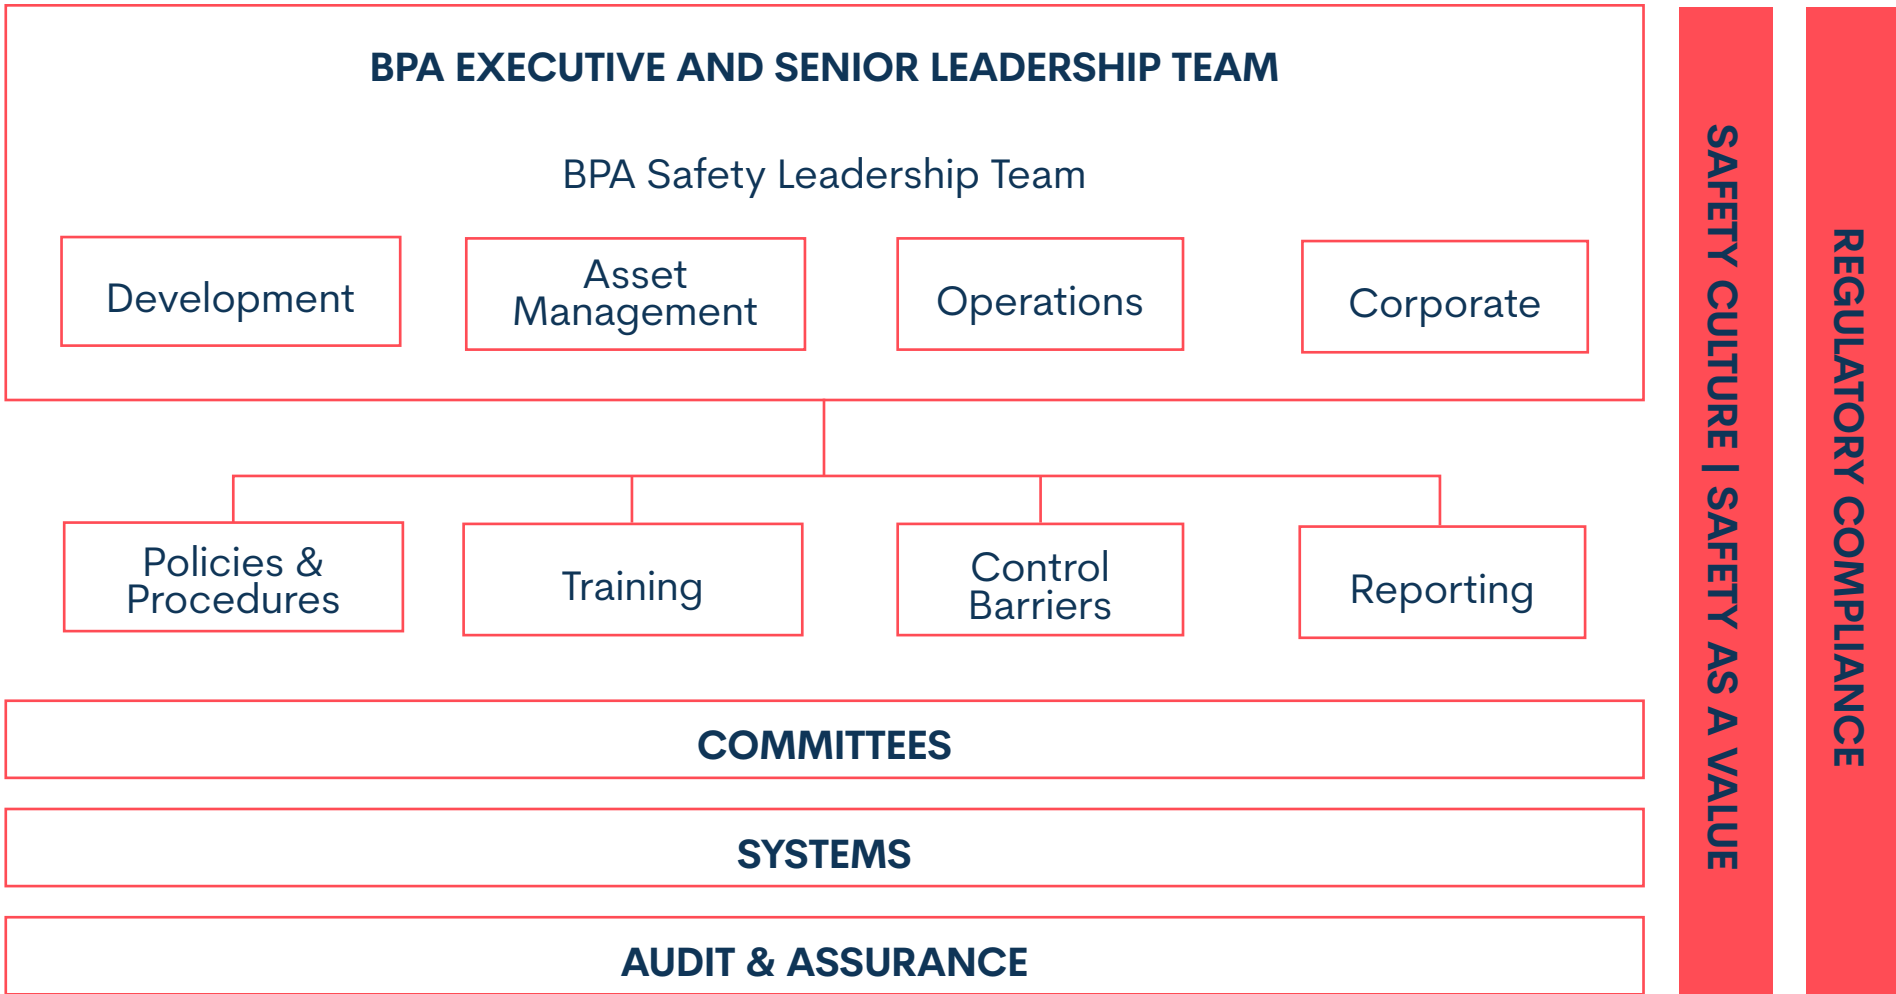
BPA EXECUTIVE AND SENIOR LEADERSHIP TEAM

BPA Safety Leadership Team

Development

Asset Management

Operations

Corporate

Policies & Procedures

Training

Control Barriers

Reporting

COMMITTEES

SYSTEMS

AUDIT & ASSURANCE

SAFETY CULTURE | SAFETY AS A VALUE

REGULATORY COMPLIANCE